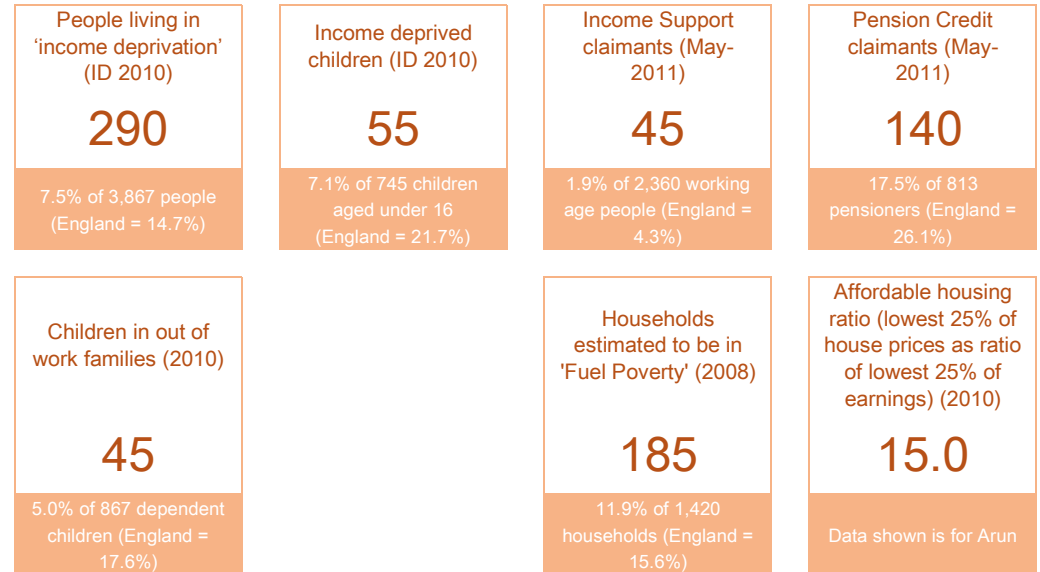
People living in 'income deprivation' (ID 2010)

290

7.5% of 3,867 people (England = 14.7%)

Income deprived children (ID 2010)

55

7.1% of 745 children aged under 16 (England = 21.7%)

Income Support claimants (May-2011)

45

1.9% of 2,360 working age people (England = 4.3%)

Pension Credit claimants (May-2011)

140

17.5% of 813 pensioners (England = 26.1%)

Children in out of work families (2010)

45

5.0% of 867 dependent children (England = 17.6%)

Households estimated to be in 'Fuel Poverty' (2008)

185

11.9% of 1,420 households (England = 15.6%)

Affordable housing ratio (lowest 25% of house prices as ratio of lowest 25% of earnings) (2010)

15.0

Data shown is for Arun